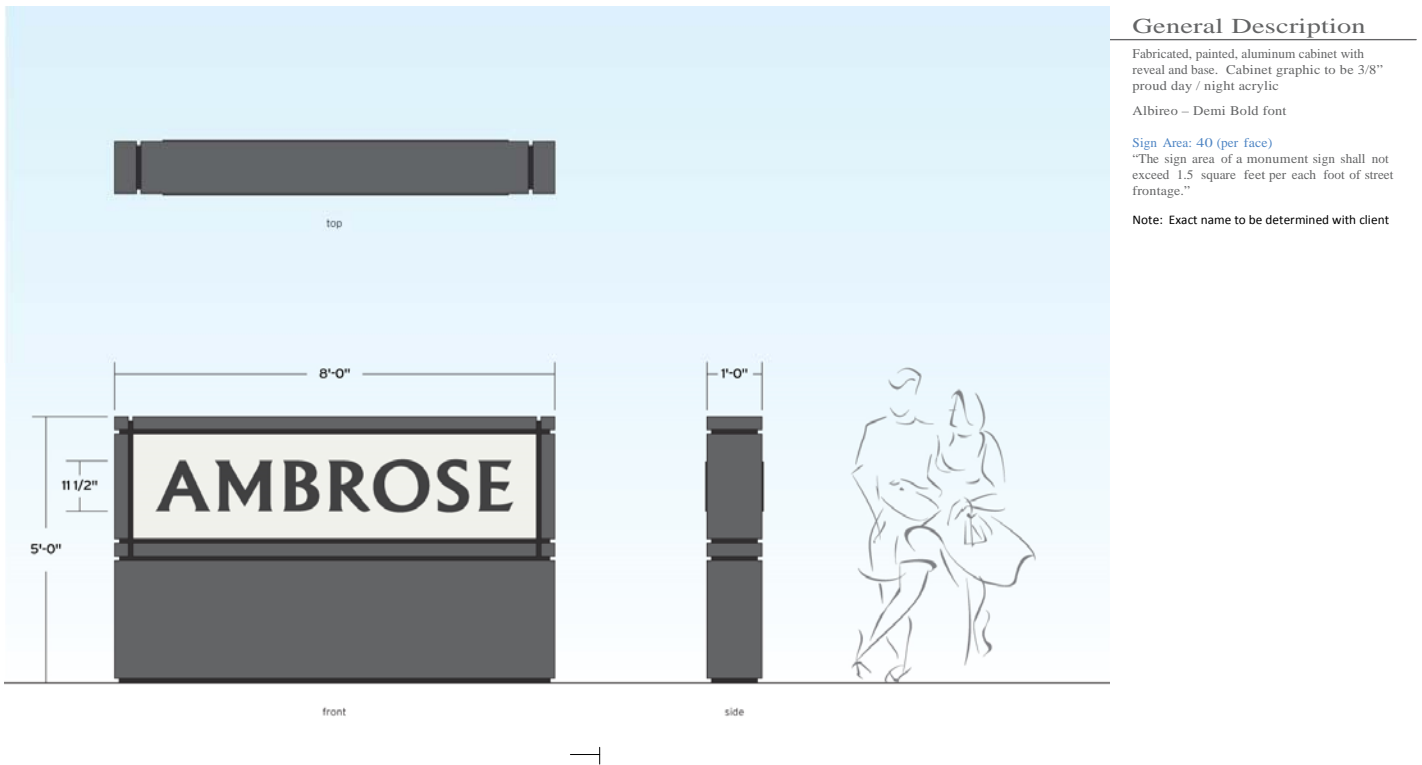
top

8'-0"

1'-0"

11 1/2"

5'-0"

AMBROSE

front

side

General Description

Fabricated, painted, aluminum cabinet with reveal and base. Cabinet graphic to be 3/8" proud day / night acrylic

Albireo – Demi Bold font

Sign Area: 40 (per face)
"The sign area of a monument sign shall not exceed 1.5 square feet per each foot of street frontage."

Note: Exact name to be determined with client